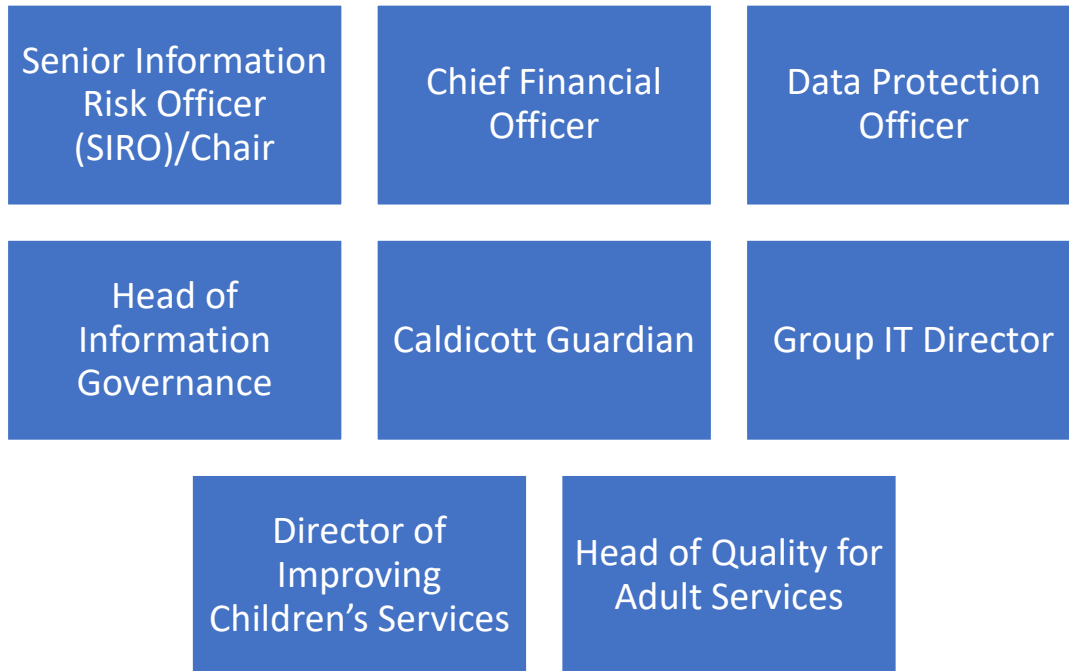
Senior Information Risk Officer (SIRO)/Chair

Chief Financial Officer

Data Protection Officer

Head of Information Governance

Caldicott Guardian

Group IT Director

Director of Improving Children’s Services

Head of Quality for Adult Services